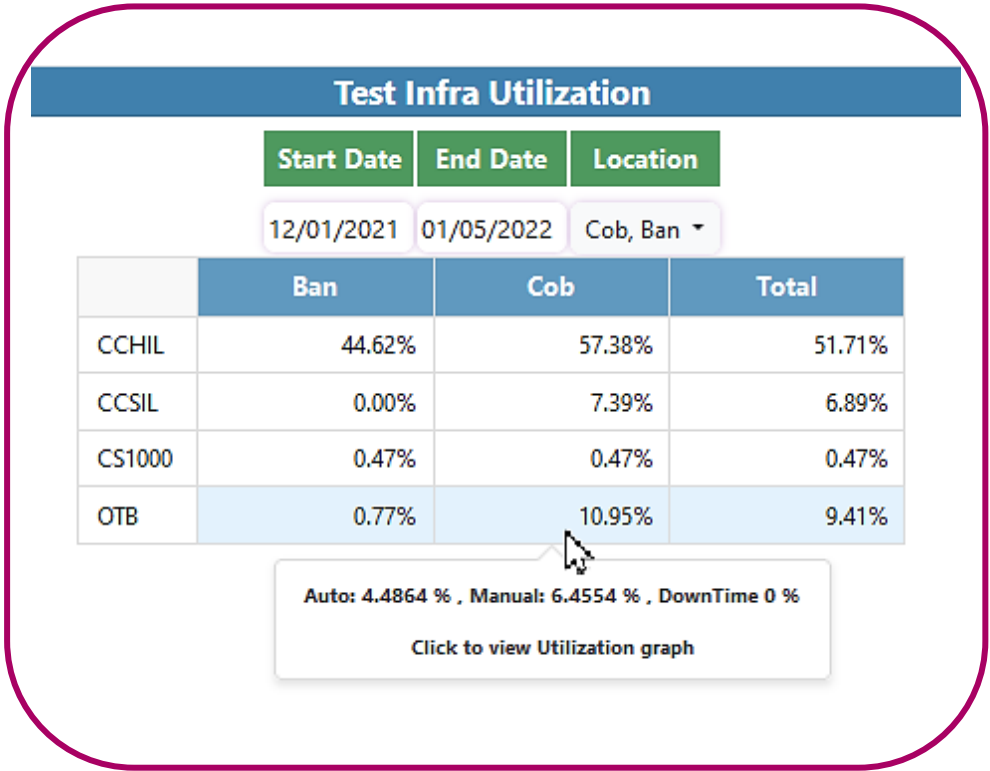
Test Infra Utilization

Start Date | End Date | Location

12/01/2021 | 01/05/2022 | Cob, Ban

|  | Ban | Cob | Total |
|---|---|---|---|
| CCHIL | 44.62% | 57.38% | 51.71% |
| CCSIL | 0.00% | 7.39% | 6.89% |
| CS1000 | 0.47% | 0.47% | 0.47% |
| OTB | 0.77% | 10.95% | 9.41% |

Auto: 4.4864 % , Manual: 6.4554 % , DownTime 0 %

Click to view Utilization graph